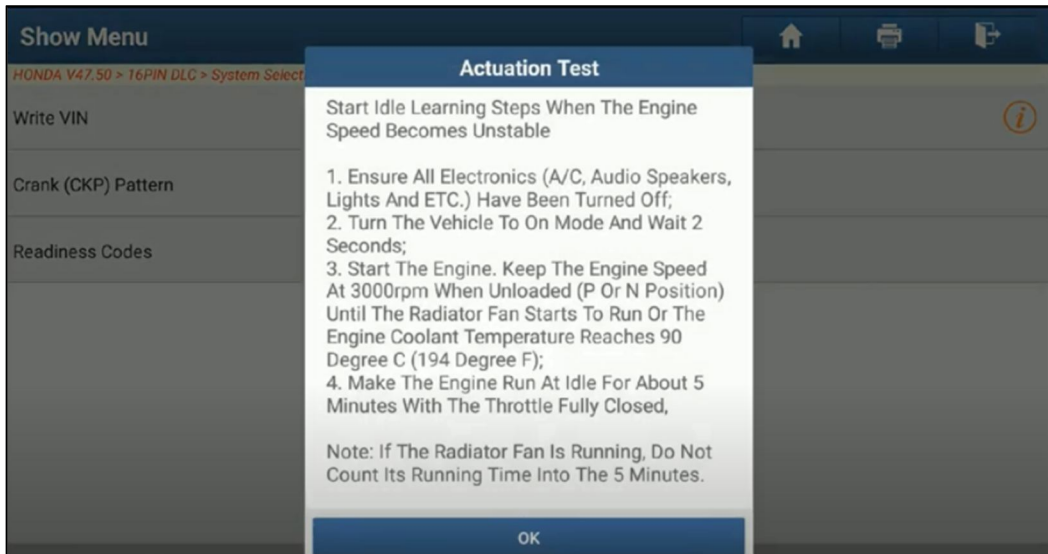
Show Menu

HONDA V47.50 > 16PIN DLC > System Select

Write VIN

Crank (CKP) Pattern

Readiness Codes

Actuation Test

Start Idle Learning Steps When The Engine Speed Becomes Unstable

1. Ensure All Electronics (A/C, Audio Speakers, Lights And ETC.) Have Been Turned Off;
2. Turn The Vehicle To On Mode And Wait 2 Seconds;
3. Start The Engine. Keep The Engine Speed At 3000rpm When Unloaded (P Or N Position) Until The Radiator Fan Starts To Run Or The Engine Coolant Temperature Reaches 90 Degree C (194 Degree F);
4. Make The Engine Run At Idle For About 5 Minutes With The Throttle Fully Closed,

Note: If The Radiator Fan Is Running, Do Not Count Its Running Time Into The 5 Minutes.

OK